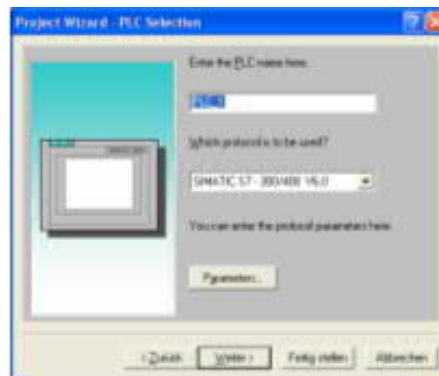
Project Wizard - PLC Selection

Enter the PLC name here.

PLC1

Which protocol is to be used?

SIMATIC S7 - 300/400 V6.0

You can enter the protocol parameters here.

Parameters...

< Zurück

Weiter >

Fertig stellen

Abbrechen